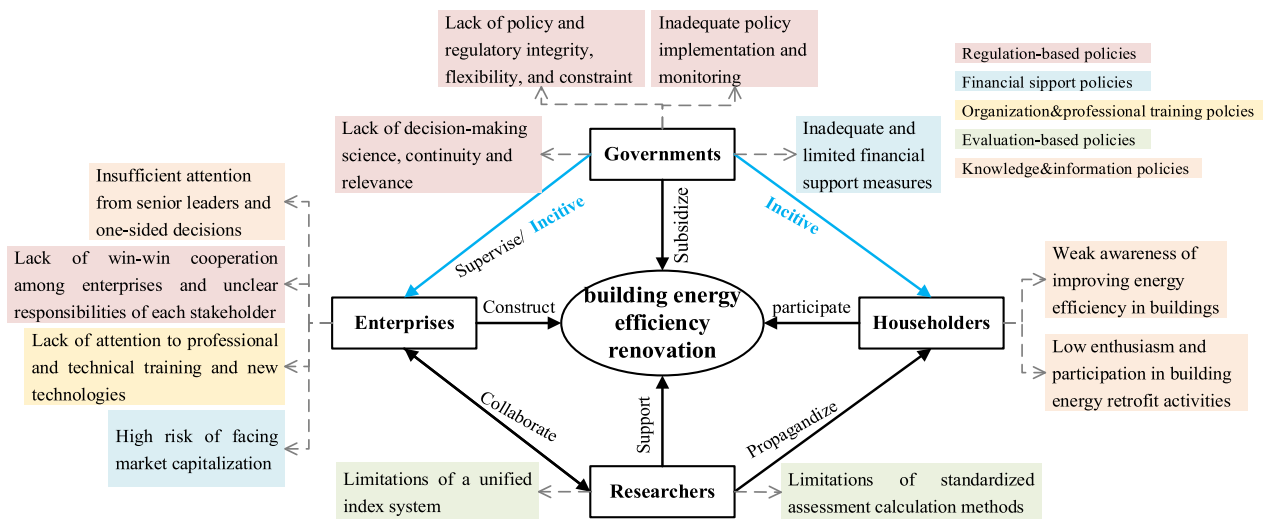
Lack of policy and regulatory integrity, flexibility, and constraint

Inadequate policy implementation and monitoring

Regulation-based policies
Financial sipport policies
Organization&professional training polcies
Evaluation-based policies
Knowledge&information policies

Lack of decision-making science, continuity and relevance

Governments

Inadequate and limited financial support measures

Insufficient attention from senior leaders and one-sided decisions

Lack of win-win cooperation among enterprises and unclear responsibilities of each stakeholder

Lack of attention to professional and technical training and new technologies

High risk of facing market capitalization

Supervise/ Incitive

Subsidize

Incitive

Enterprises

Construct

building energy efficiency renovation

participate

Householders

Weak awareness of improving energy efficiency in buildings

Low enthusiasm and participation in building energy retrofit activities

Collaborate

Support

Propagandize

Limitations of a unified index system

Researchers

Limitations of standardized assessment calculation methods